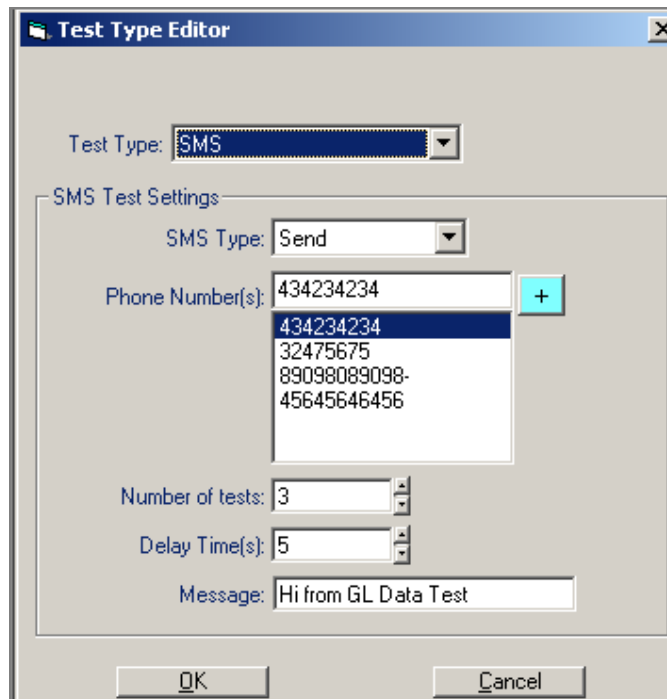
Test Type Editor

Test Type: SMS

SMS Test Settings

SMS Type: Send

Phone Number(s): 434234234 +

434234234
32475675
89098089098-
45645646456

Number of tests: 3

Delay Time(s): 5

Message: Hi from GL Data Test

OK Cancel